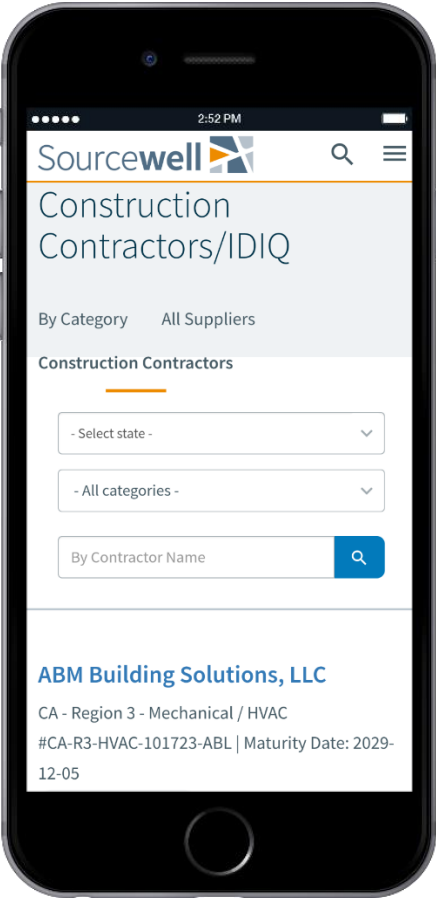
●●●●● 2:52 PM

Sourcewell

Construction Contractors/IDIQ

By Category All Suppliers

Construction Contractors

- Select state -

- All categories -

By Contractor Name

ABM Building Solutions, LLC

CA - Region 3 - Mechanical / HVAC

#CA-R3-HVAC-101723-ABL | Maturity Date: 2029-12-05